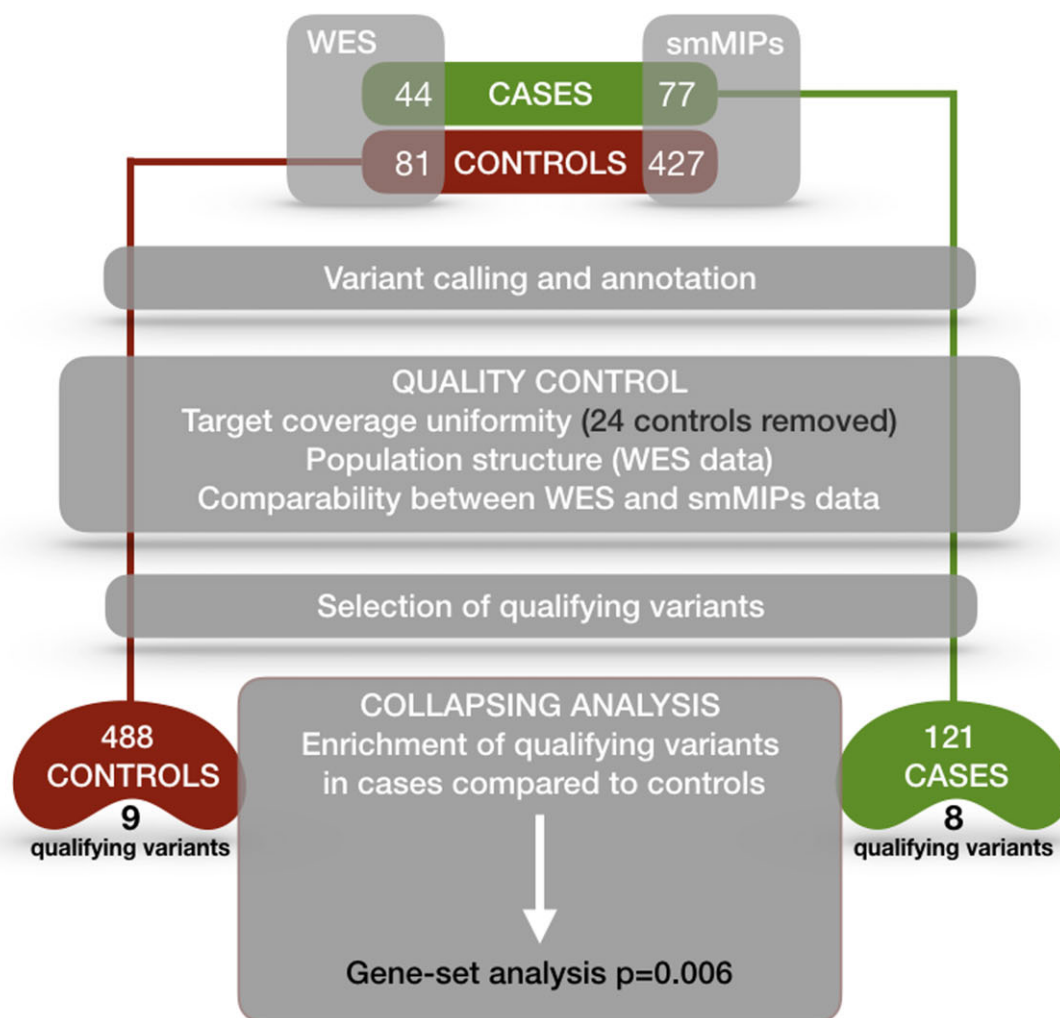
WES

smMIPs

44 CASES 77

81 CONTROLS 427

Variant calling and annotation

QUALITY CONTROL
Target coverage uniformity (24 controls removed)
Population structure (WES data)
Comparability between WES and smMIPs data

Selection of qualifying variants

488 CONTROLS
9
qualifying variants

COLLAPSING ANALYSIS
Enrichment of qualifying variants in cases compared to controls

121 CASES
8
qualifying variants

Gene-set analysis p=0.006